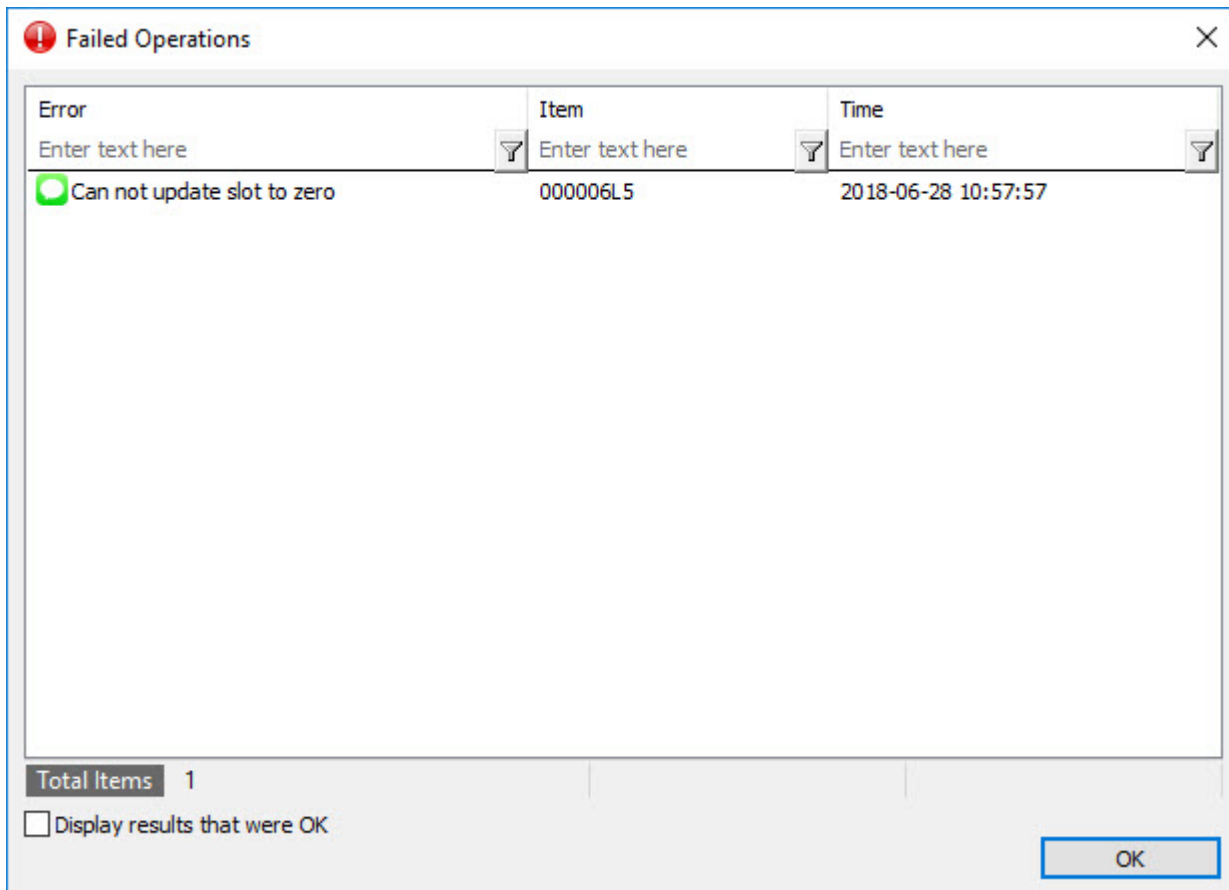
Failed Operations

| Error | Item | Time |
|---|---|---|
| Enter text here | Enter text here | Enter text here |
| Can not update slot to zero | 000006L5 | 2018-06-28 10:57:57 |

Total Items 1

Display results that were OK

OK